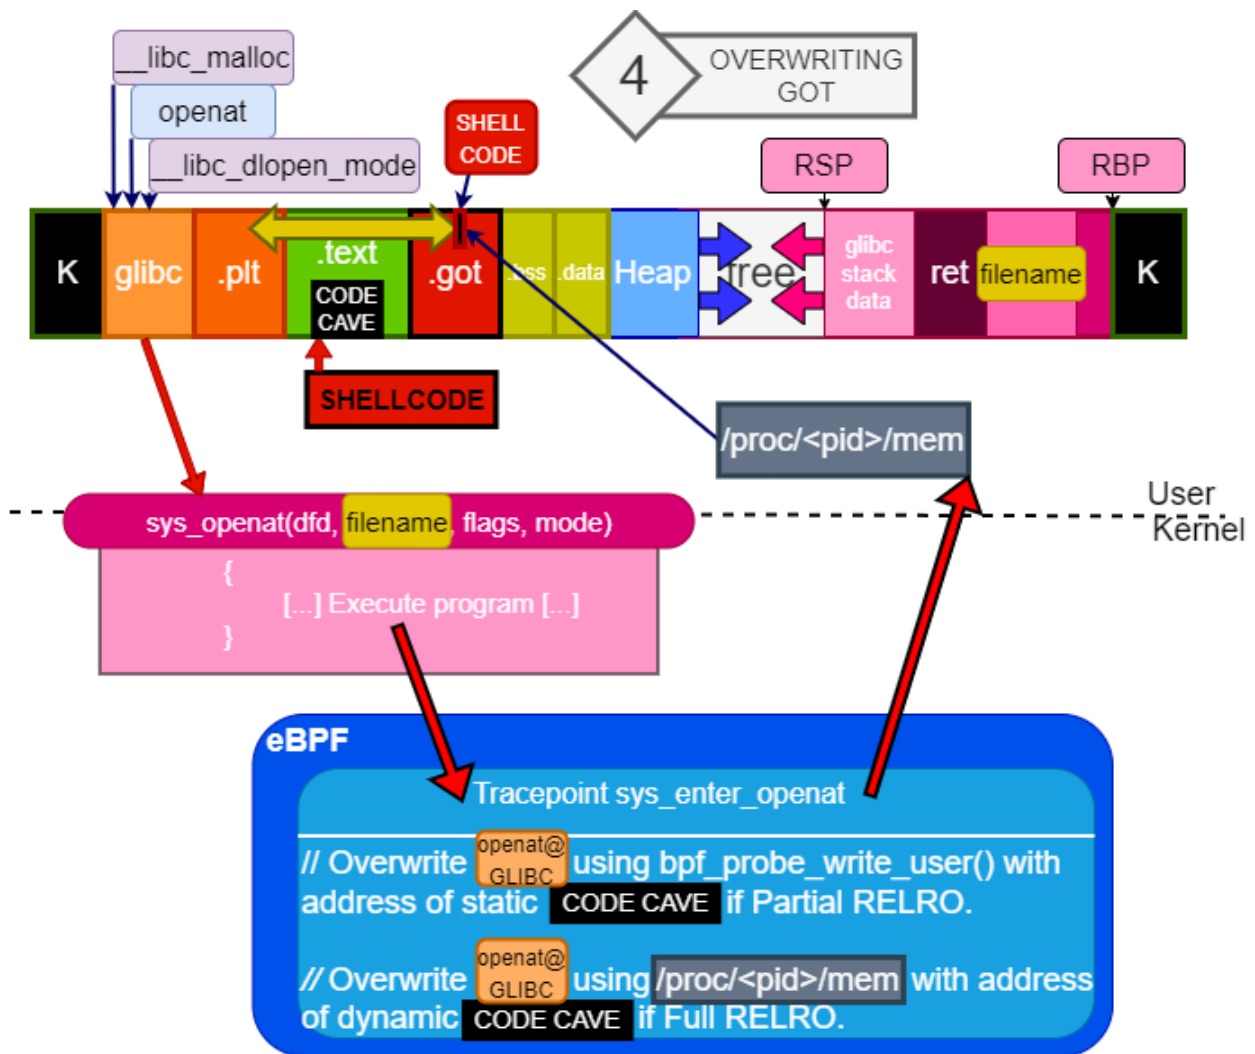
__libc_malloc
openat
__libc_dlopen_mode
SHELL CODE
4
OVERWRITING GOT
RSP
RBP
K
glibc
.plt
.text
CODE CAVE
.got
.bss
.data
Heap
free
glibc stack data
ret
filename
K
SHELLCODE
/proc/<pid>/mem
User
Kernel
sys_openat(dfd, filename, flags, mode)
{
[...] Execute program [...]
}
eBPF
Tracepoint sys_enter_openat
// Overwrite openat@GLIBC using bpf_probe_write_user() with address of static CODE CAVE if Partial RELRO.
// Overwrite openat@GLIBC using /proc/<pid>/mem with address of dynamic CODE CAVE if Full RELRO.